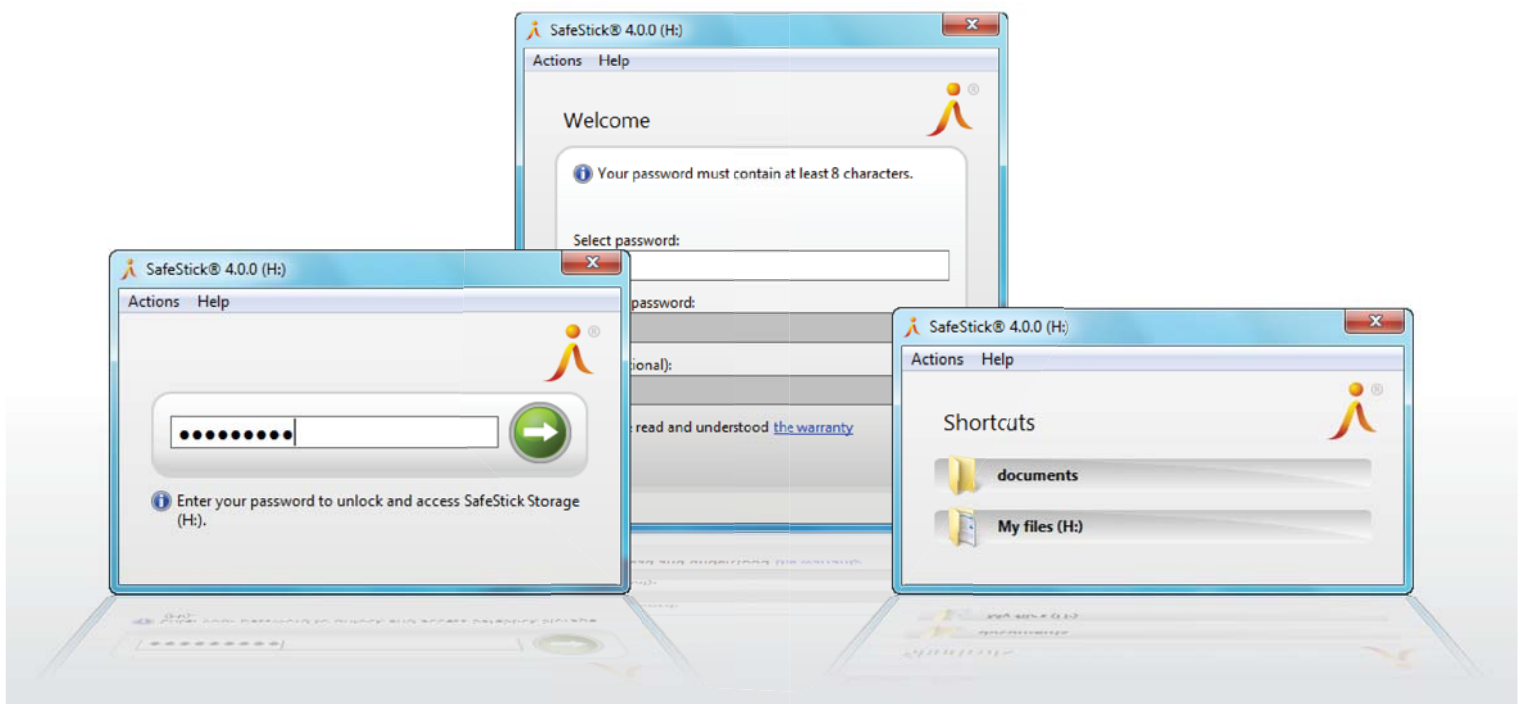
SafeStick® 4.0.0 (H:)

Actions Help

Welcome

Your password must contain at least 8 characters.

Select password:

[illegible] password:

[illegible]tional):

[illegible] read and understood the warranty

SafeStick® 4.0.0 (H:)

Actions Help

•••••••••

Enter your password to unlock and access SafeStick Storage (H:).

SafeStick® 4.0.0 (H:)

Actions Help

Shortcuts

documents

My files (H:)